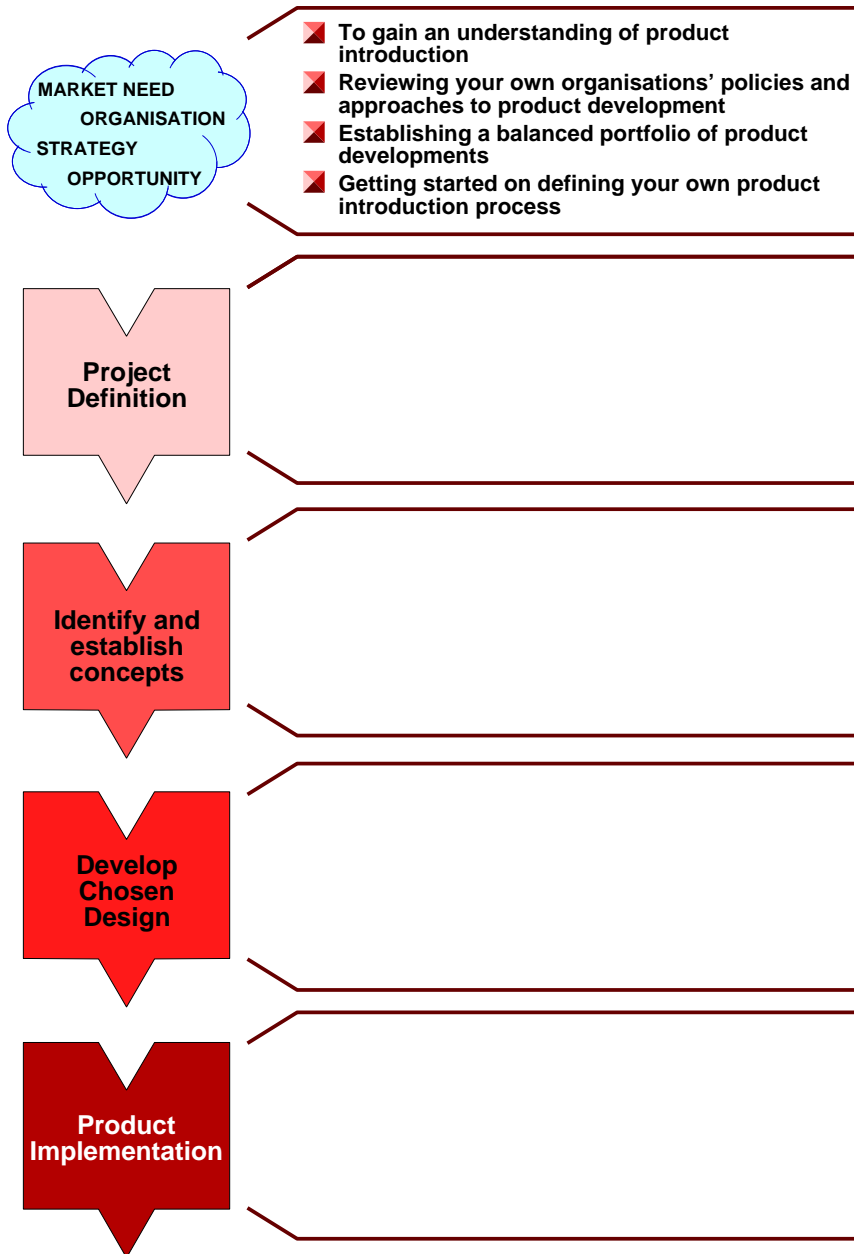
MARKET NEED
ORGANISATION
STRATEGY
OPPORTUNITY

To gain an understanding of product introduction

Reviewing your own organisations' policies and approaches to product development

Establishing a balanced portfolio of product developments

Getting started on defining your own product introduction process

Project Definition

Identify and establish concepts

Develop Chosen Design

Product Implementation